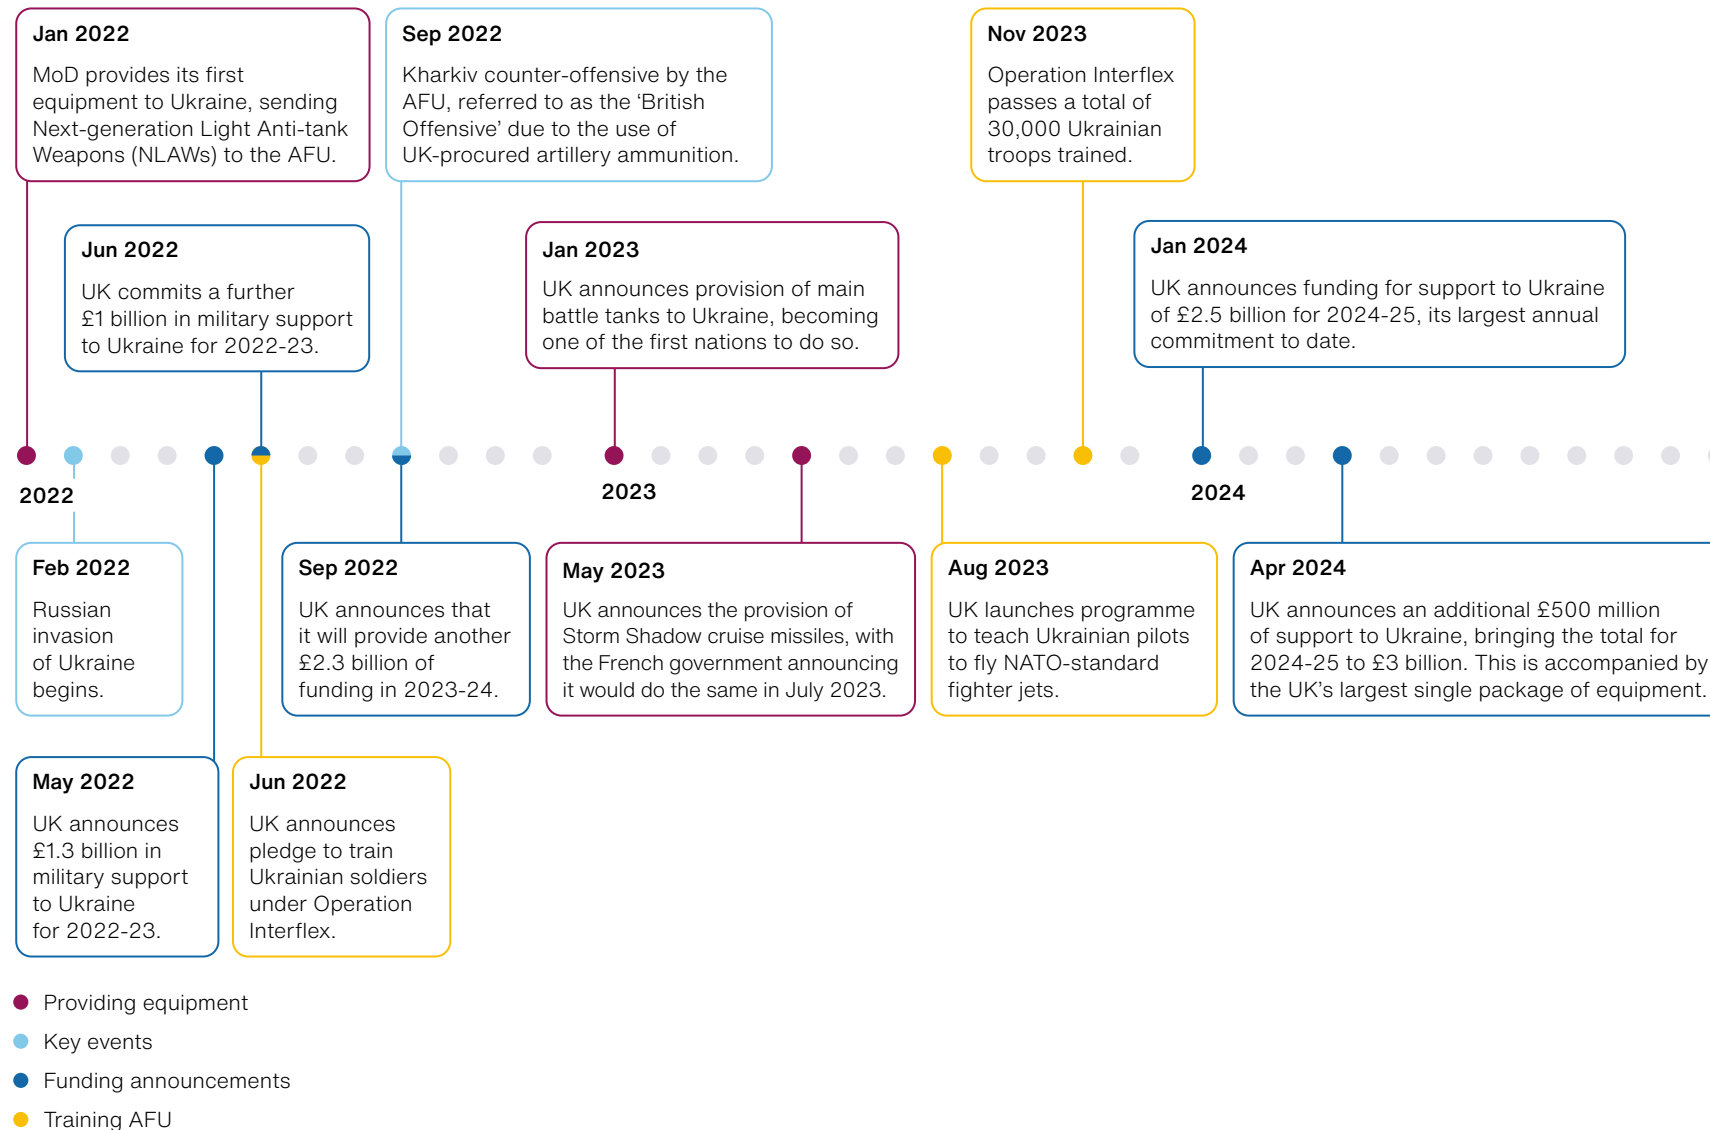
Jan 2022
MoD provides its first equipment to Ukraine, sending Next-generation Light Anti-tank Weapons (NLAWs) to the AFU.

Sep 2022
Kharkiv counter-offensive by the AFU, referred to as the 'British Offensive' due to the use of UK-procured artillery ammunition.

Nov 2023
Operation Interflex passes a total of 30,000 Ukrainian troops trained.

Jun 2022
UK commits a further £1 billion in military support to Ukraine for 2022-23.

Jan 2023
UK announces provision of main battle tanks to Ukraine, becoming one of the first nations to do so.

Jan 2024
UK announces funding for support to Ukraine of £2.5 billion for 2024-25, its largest annual commitment to date.

2022

2023

2024

Feb 2022
Russian invasion of Ukraine begins.

Sep 2022
UK announces that it will provide another £2.3 billion of funding in 2023-24.

May 2023
UK announces the provision of Storm Shadow cruise missiles, with the French government announcing it would do the same in July 2023.

Aug 2023
UK launches programme to teach Ukrainian pilots to fly NATO-standard fighter jets.

Apr 2024
UK announces an additional £500 million of support to Ukraine, bringing the total for 2024-25 to £3 billion. This is accompanied by the UK's largest single package of equipment.

May 2022
UK announces £1.3 billion in military support to Ukraine for 2022-23.

Jun 2022
UK announces pledge to train Ukrainian soldiers under Operation Interflex.

Providing equipment
Key events
Funding announcements
Training AFU